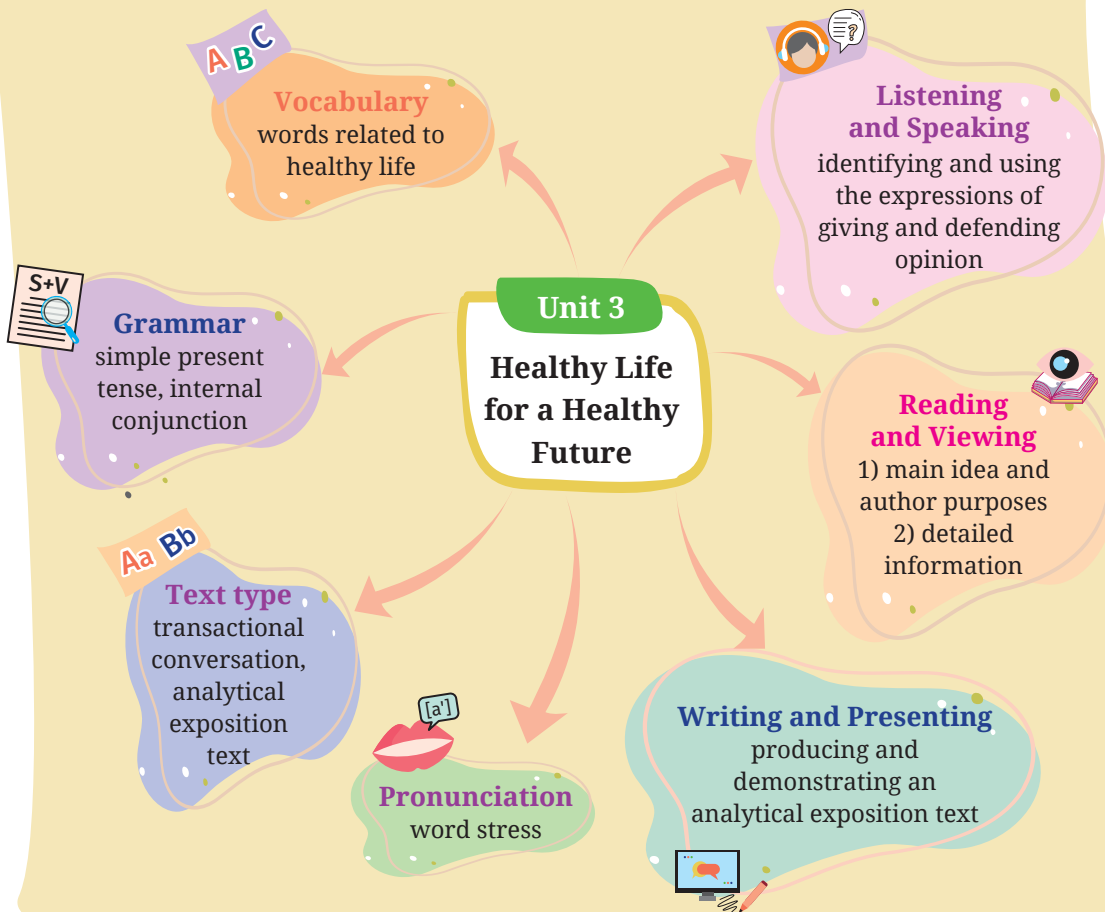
Unit 3

Healthy Life for a Healthy Future

ABC

Vocabulary
words related to healthy life

Listening and Speaking
identifying and using the expressions of giving and defending opinion

S+V

Grammar
simple present tense, internal conjunction

Reading and Viewing
1) main idea and author purposes
2) detailed information

Aa Bb

Text type
transactional conversation, analytical exposition text

[a']

Pronunciation
word stress

Writing and Presenting
producing and demonstrating an analytical exposition text